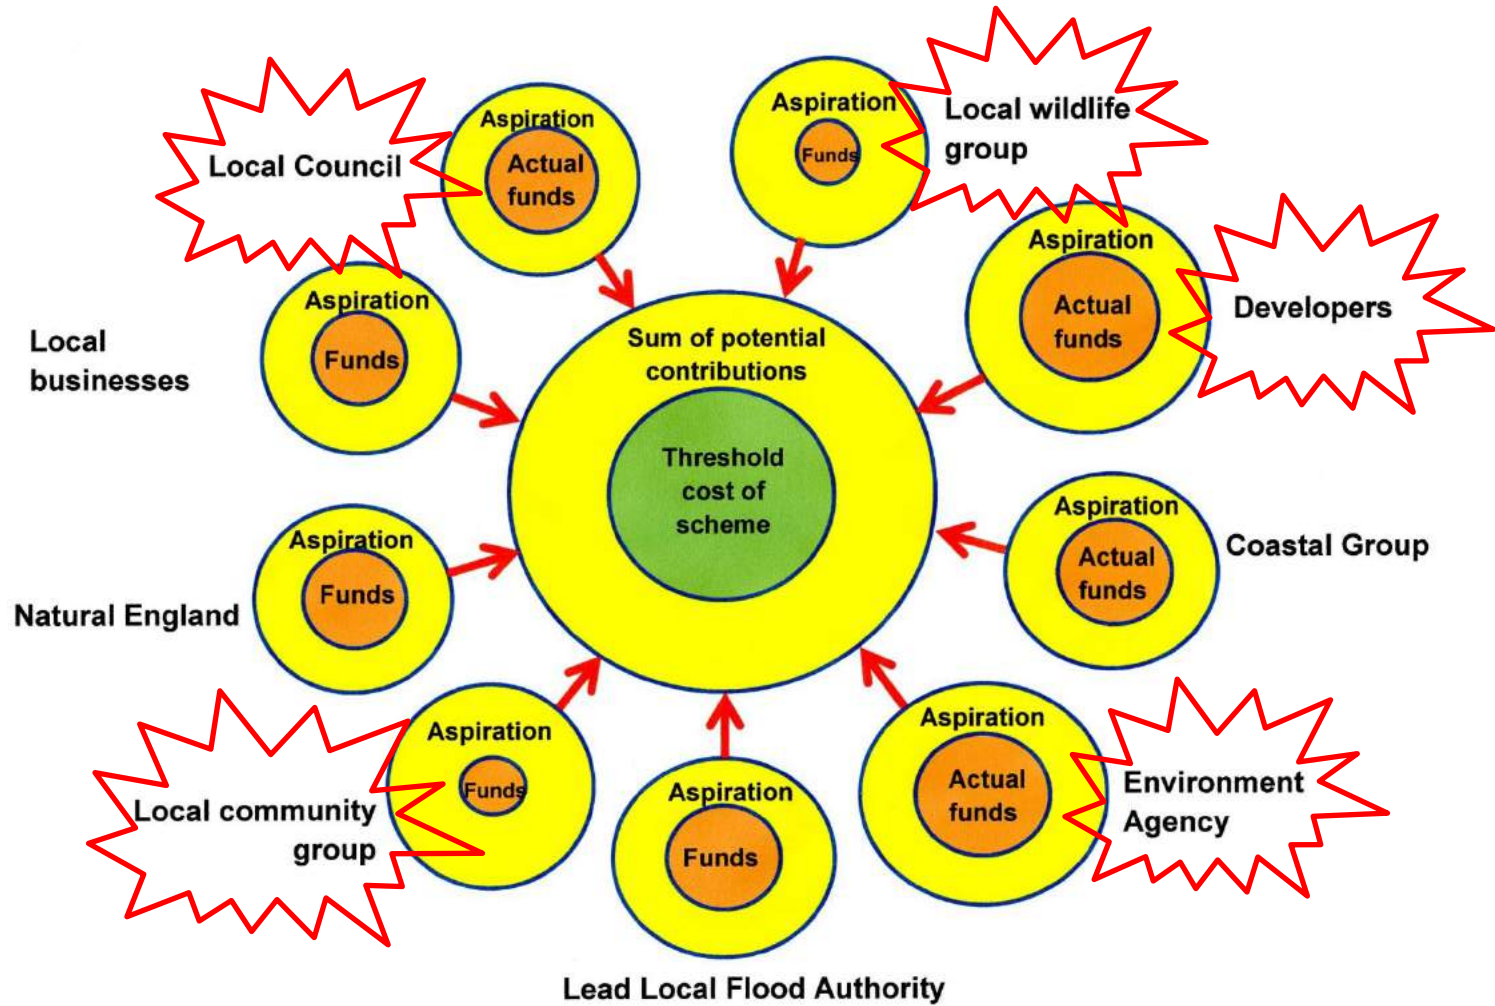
Local Council

Aspiration
Actual funds

Aspiration
Funds

Local wildlife group

Aspiration
Funds

Local businesses

Aspiration
Actual funds

Developers

Sum of potential contributions

Threshold cost of scheme

Aspiration
Funds

Natural England

Aspiration
Actual funds

Coastal Group

Aspiration
Funds

Local community group

Aspiration
Funds

Aspiration
Actual funds

Environment Agency

Lead Local Flood Authority